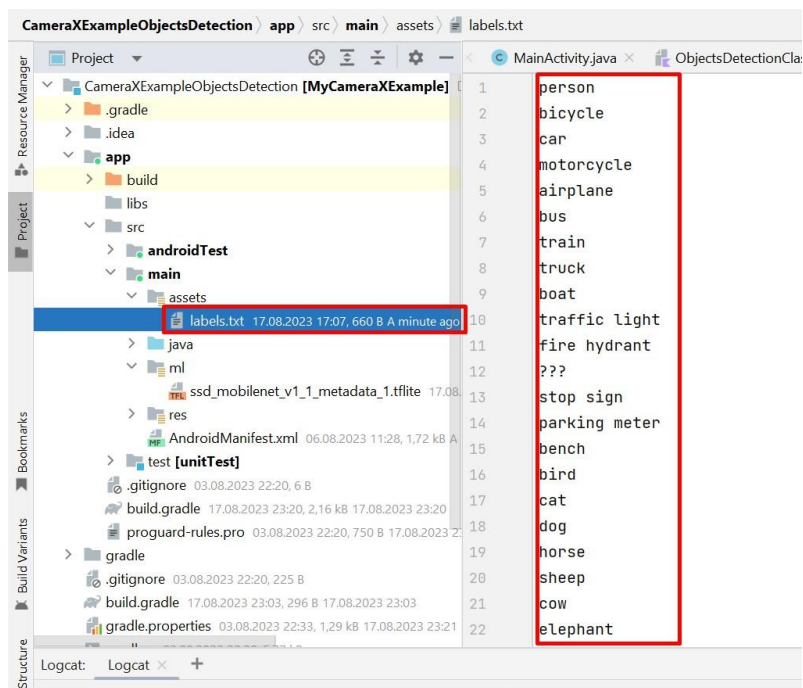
CameraXExampleObjectsDetection 〉 app 〉 src 〉 main 〉 assets 〉 labels.txt

Resource Manager
Project
Bookmarks
Build Variants
Structure

Project

CameraXExampleObjectsDetection [MyCameraXExample]
.gradle
.idea
app
build
libs
src
androidTest
main
assets
labels.txt 17.08.2023 17:07, 660 B A minute ago
java
ml
ssd_mobilenet_v1_1_metadata_1.tflite 17.08.
res
AndroidManifest.xml 06.08.2023 11:28, 1,72 kB A
test [unitTest]
.gitignore 03.08.2023 22:20, 6 B
build.gradle 17.08.2023 23:20, 2,16 kB 17.08.2023 23:20
proguard-rules.pro 03.08.2023 22:20, 750 B 17.08.2023 2
gradle
.gitignore 03.08.2023 22:20, 225 B
build.gradle 17.08.2023 23:03, 296 B 17.08.2023 23:03
gradle.properties 03.08.2023 22:33, 1,29 kB 17.08.2023 23:21

MainActivity.java × ObjectsDetectionCla

| | |
|---|---|
| 1 | person |
| 2 | bicycle |
| 3 | car |
| 4 | motorcycle |
| 5 | airplane |
| 6 | bus |
| 7 | train |
| 8 | truck |
| 9 | boat |
| 10 | traffic light |
| 11 | fire hydrant |
| 12 | ??? |
| 13 | stop sign |
| 14 | parking meter |
| 15 | bench |
| 16 | bird |
| 17 | cat |
| 18 | dog |
| 19 | horse |
| 20 | sheep |
| 21 | cow |
| 22 | elephant |

Logcat: Logcat × +